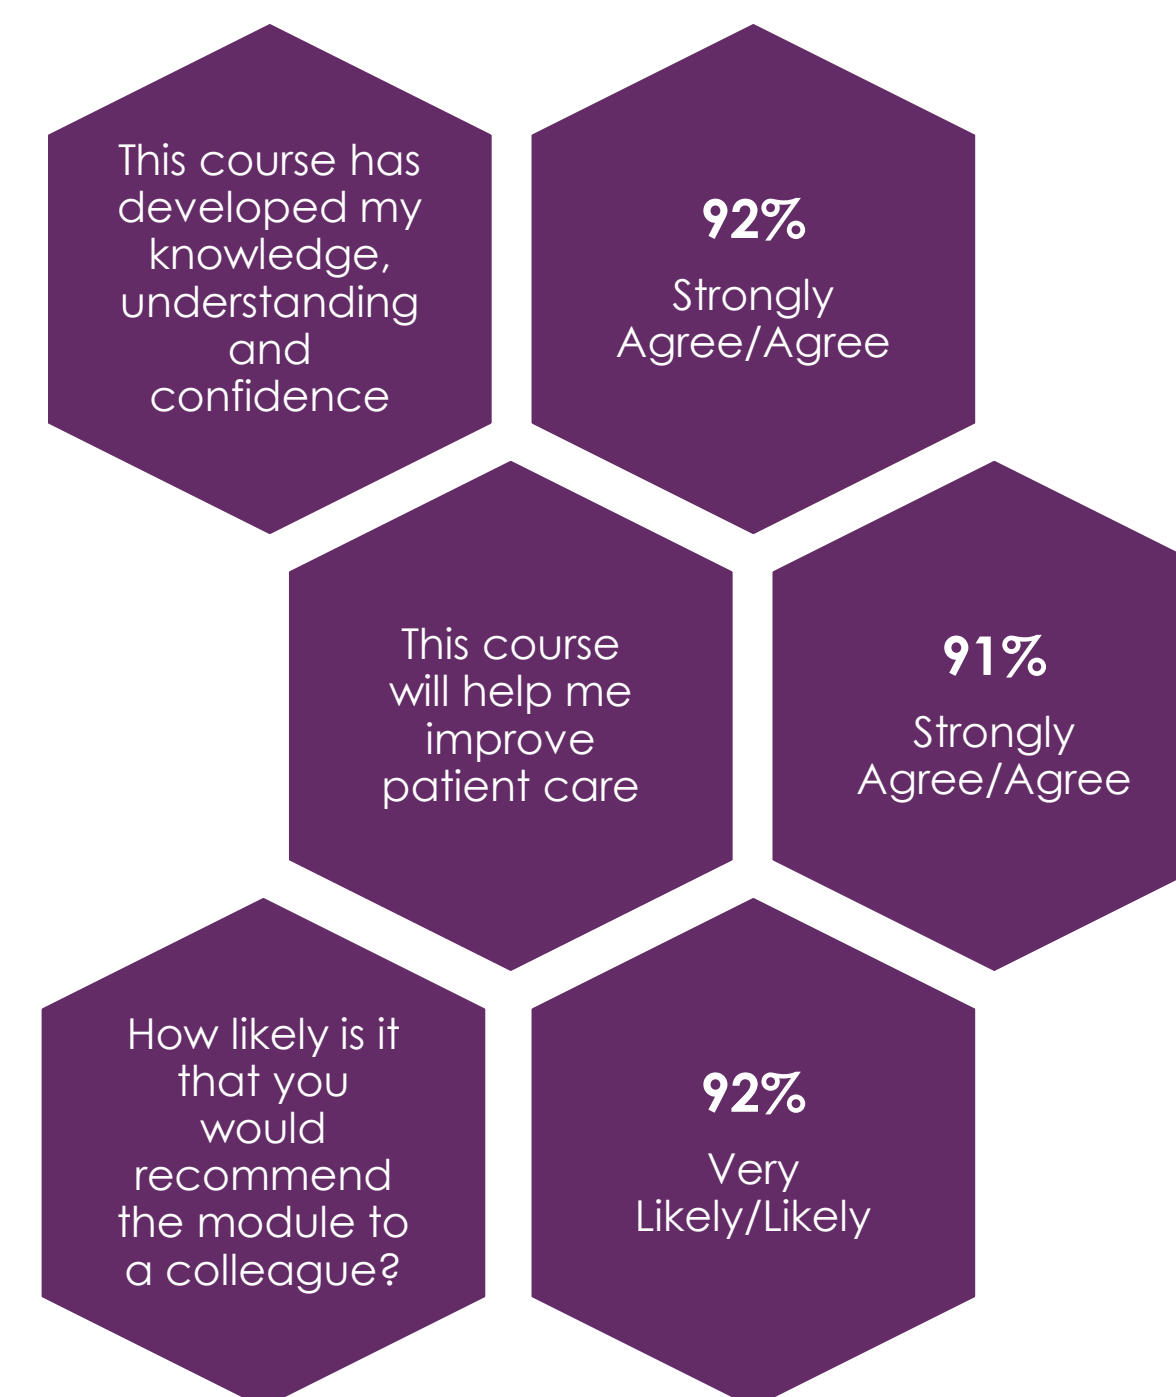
This course has developed my knowledge, understanding and confidence

92%

Strongly Agree/Agree

This course will help me improve patient care

91%

Strongly Agree/Agree

How likely is it that you would recommend the module to a colleague?

92%

Very Likely/Likely